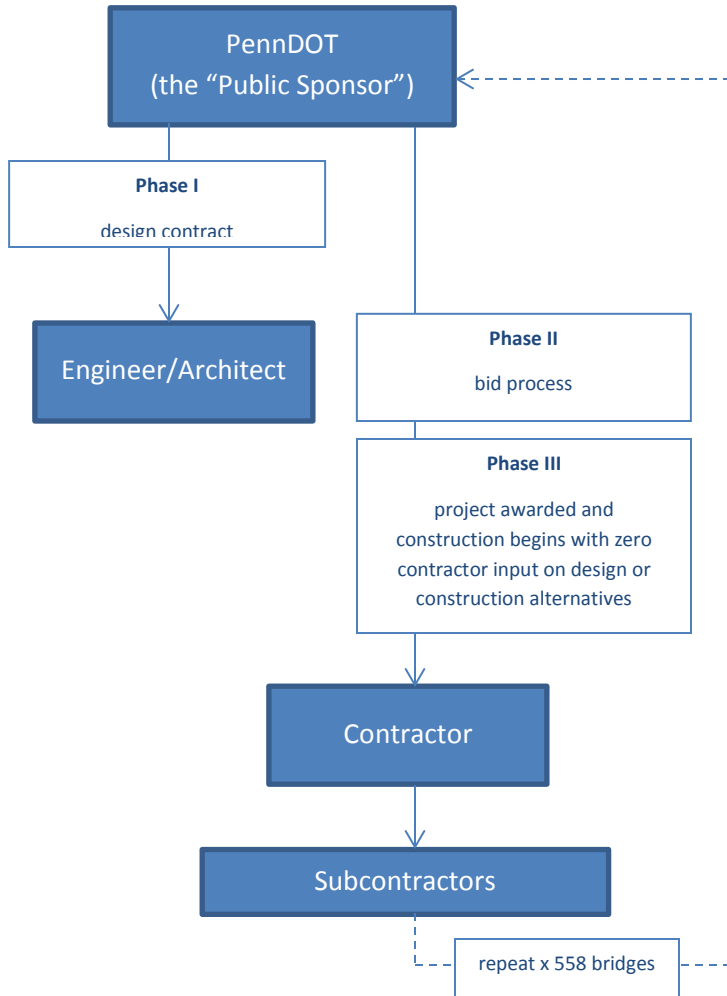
PennDOT
(the “Public Sponsor”)

Phase I

design contract

Engineer/Architect

Phase II

bid process

Phase III

project awarded and construction begins with zero contractor input on design or construction alternatives

Contractor

Subcontractors

repeat x 558 bridges